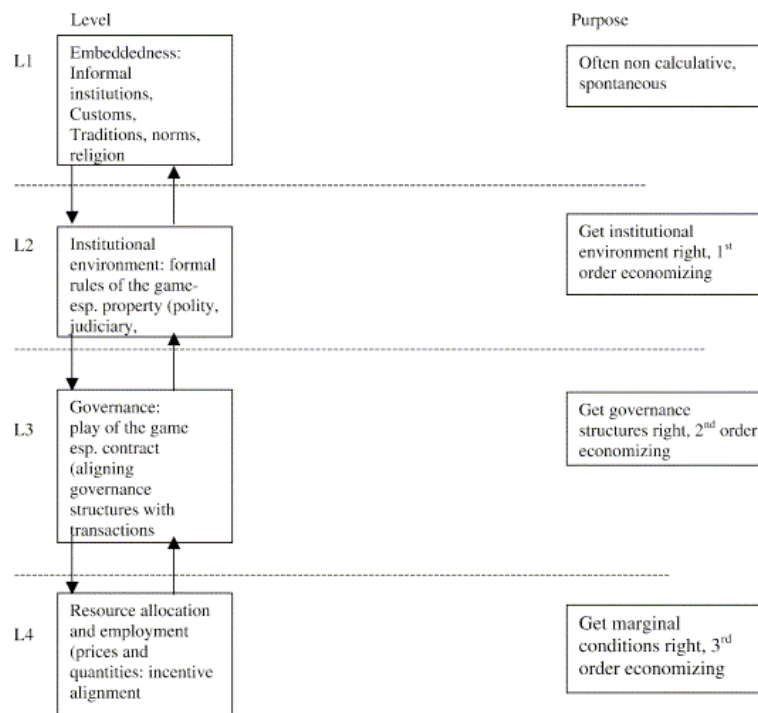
Level

Purpose

L1

Embeddedness: Informal institutions, Customs, Traditions, norms, religion

Often non calculative, spontaneous

L2

Institutional environment: formal rules of the game-esp. property (polity, judiciary,

Get institutional environment right, 1$^{st}$ order economizing

L3

Governance: play of the game esp. contract (aligning governance structures with transactions

Get governance structures right, 2$^{nd}$ order economizing

L4

Resource allocation and employment (prices and quantities: incentive alignment

Get marginal conditions right, 3$^{rd}$ order economizing